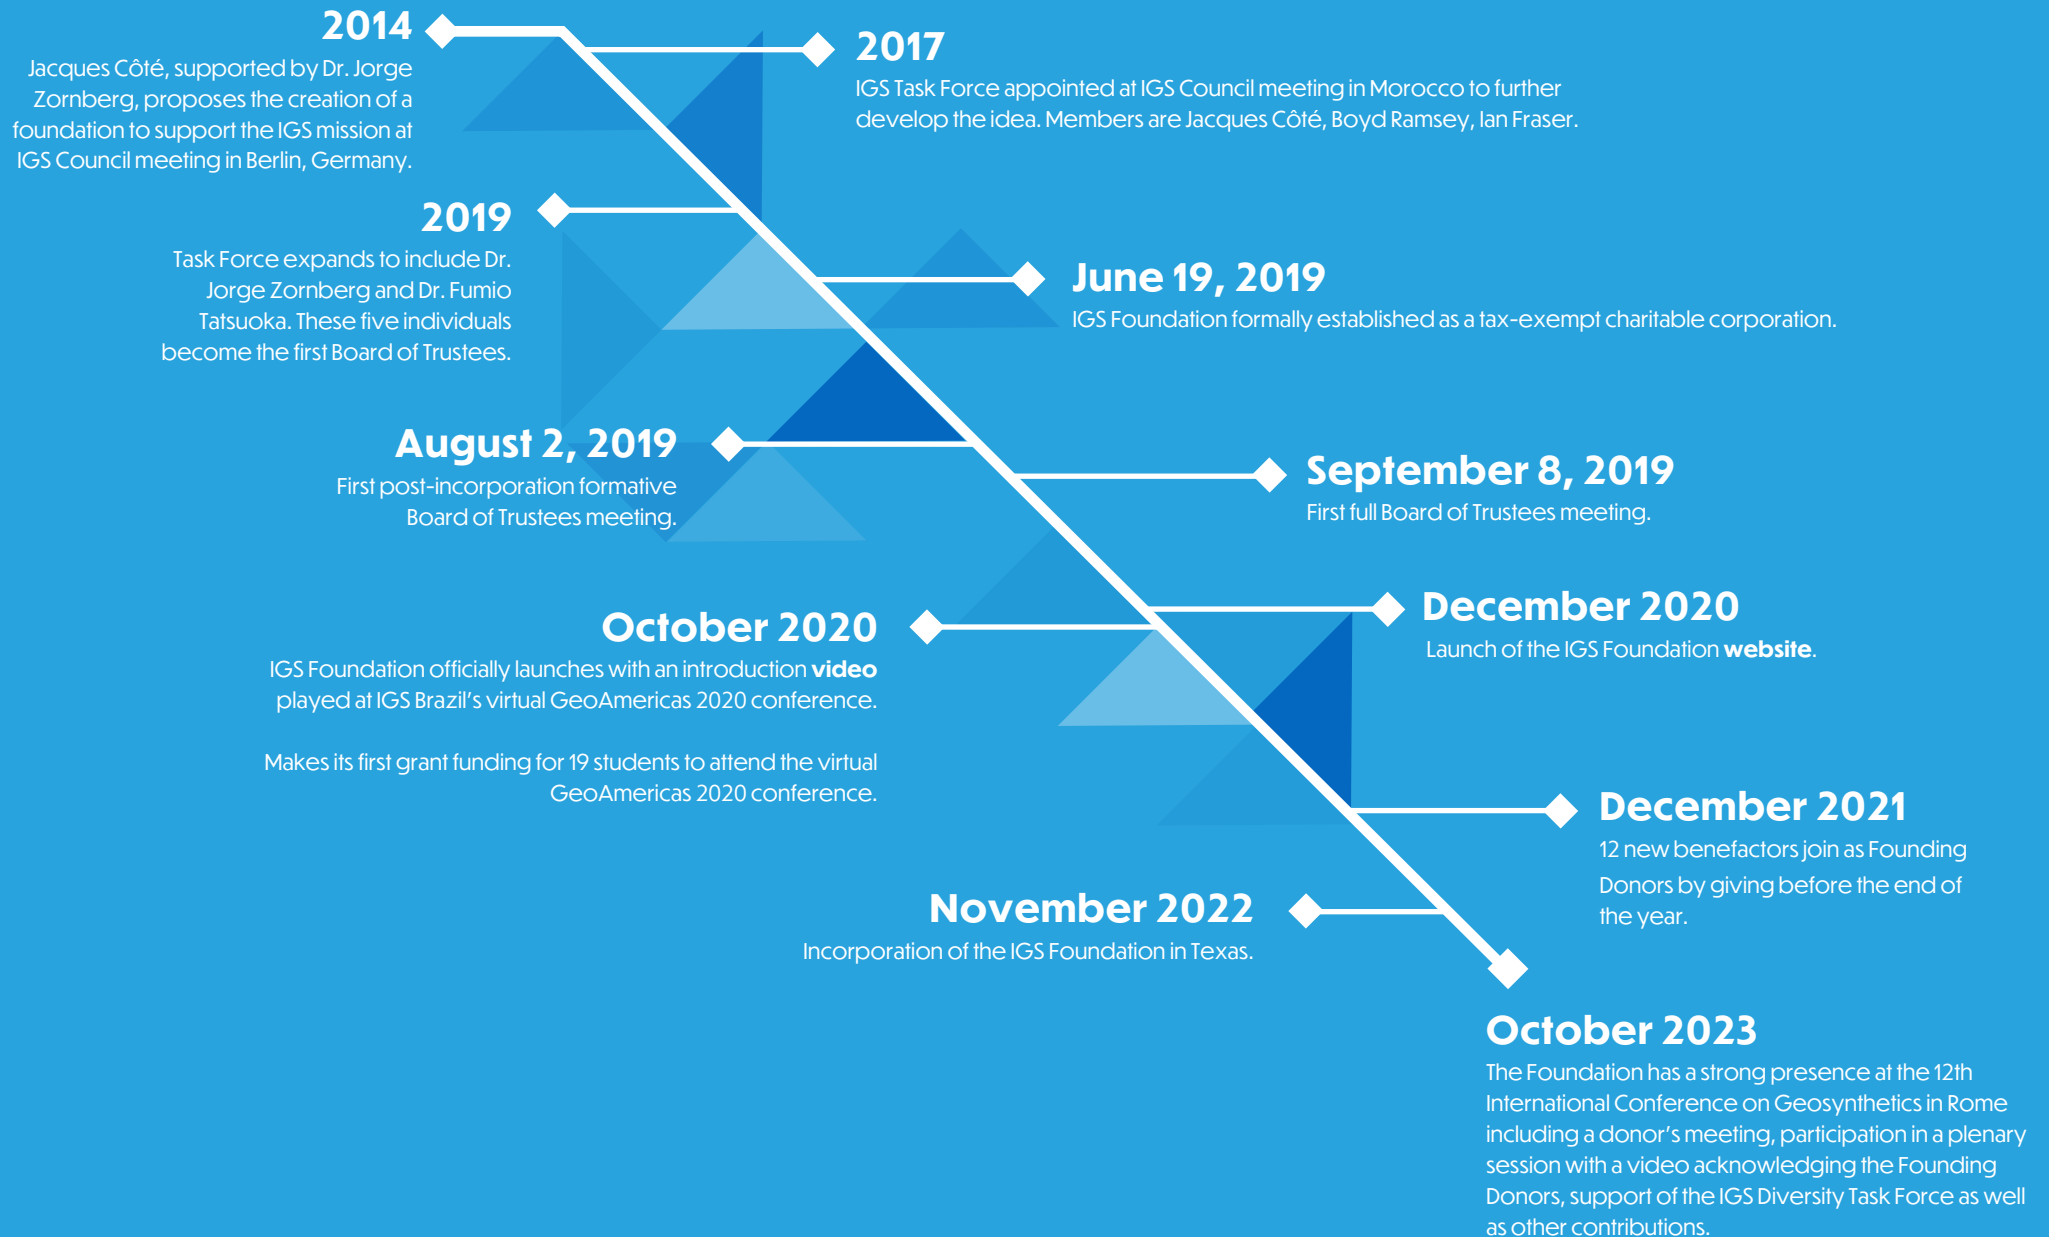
2014
Jacques Côté, supported by Dr. Jorge Zornberg, proposes the creation of a foundation to support the IGS mission at IGS Council meeting in Berlin, Germany.

2017
IGS Task Force appointed at IGS Council meeting in Morocco to further develop the idea. Members are Jacques Côté, Boyd Ramsey, Ian Fraser.

2019
Task Force expands to include Dr. Jorge Zornberg and Dr. Fumio Tatsuoka. These five individuals become the first Board of Trustees.

June 19, 2019
IGS Foundation formally established as a tax-exempt charitable corporation.

August 2, 2019
First post-incorporation formative Board of Trustees meeting.

September 8, 2019
First full Board of Trustees meeting.

October 2020
IGS Foundation officially launches with an introduction **video** played at IGS Brazil's virtual GeoAmericas 2020 conference.

Makes its first grant funding for 19 students to attend the virtual GeoAmericas 2020 conference.

December 2020
Launch of the IGS Foundation **website**.

December 2021
12 new benefactors join as Founding Donors by giving before the end of the year.

November 2022
Incorporation of the IGS Foundation in Texas.

October 2023
The Foundation has a strong presence at the 12th International Conference on Geosynthetics in Rome including a donor's meeting, participation in a plenary session with a video acknowledging the Founding Donors, support of the IGS Diversity Task Force as well as other contributions.